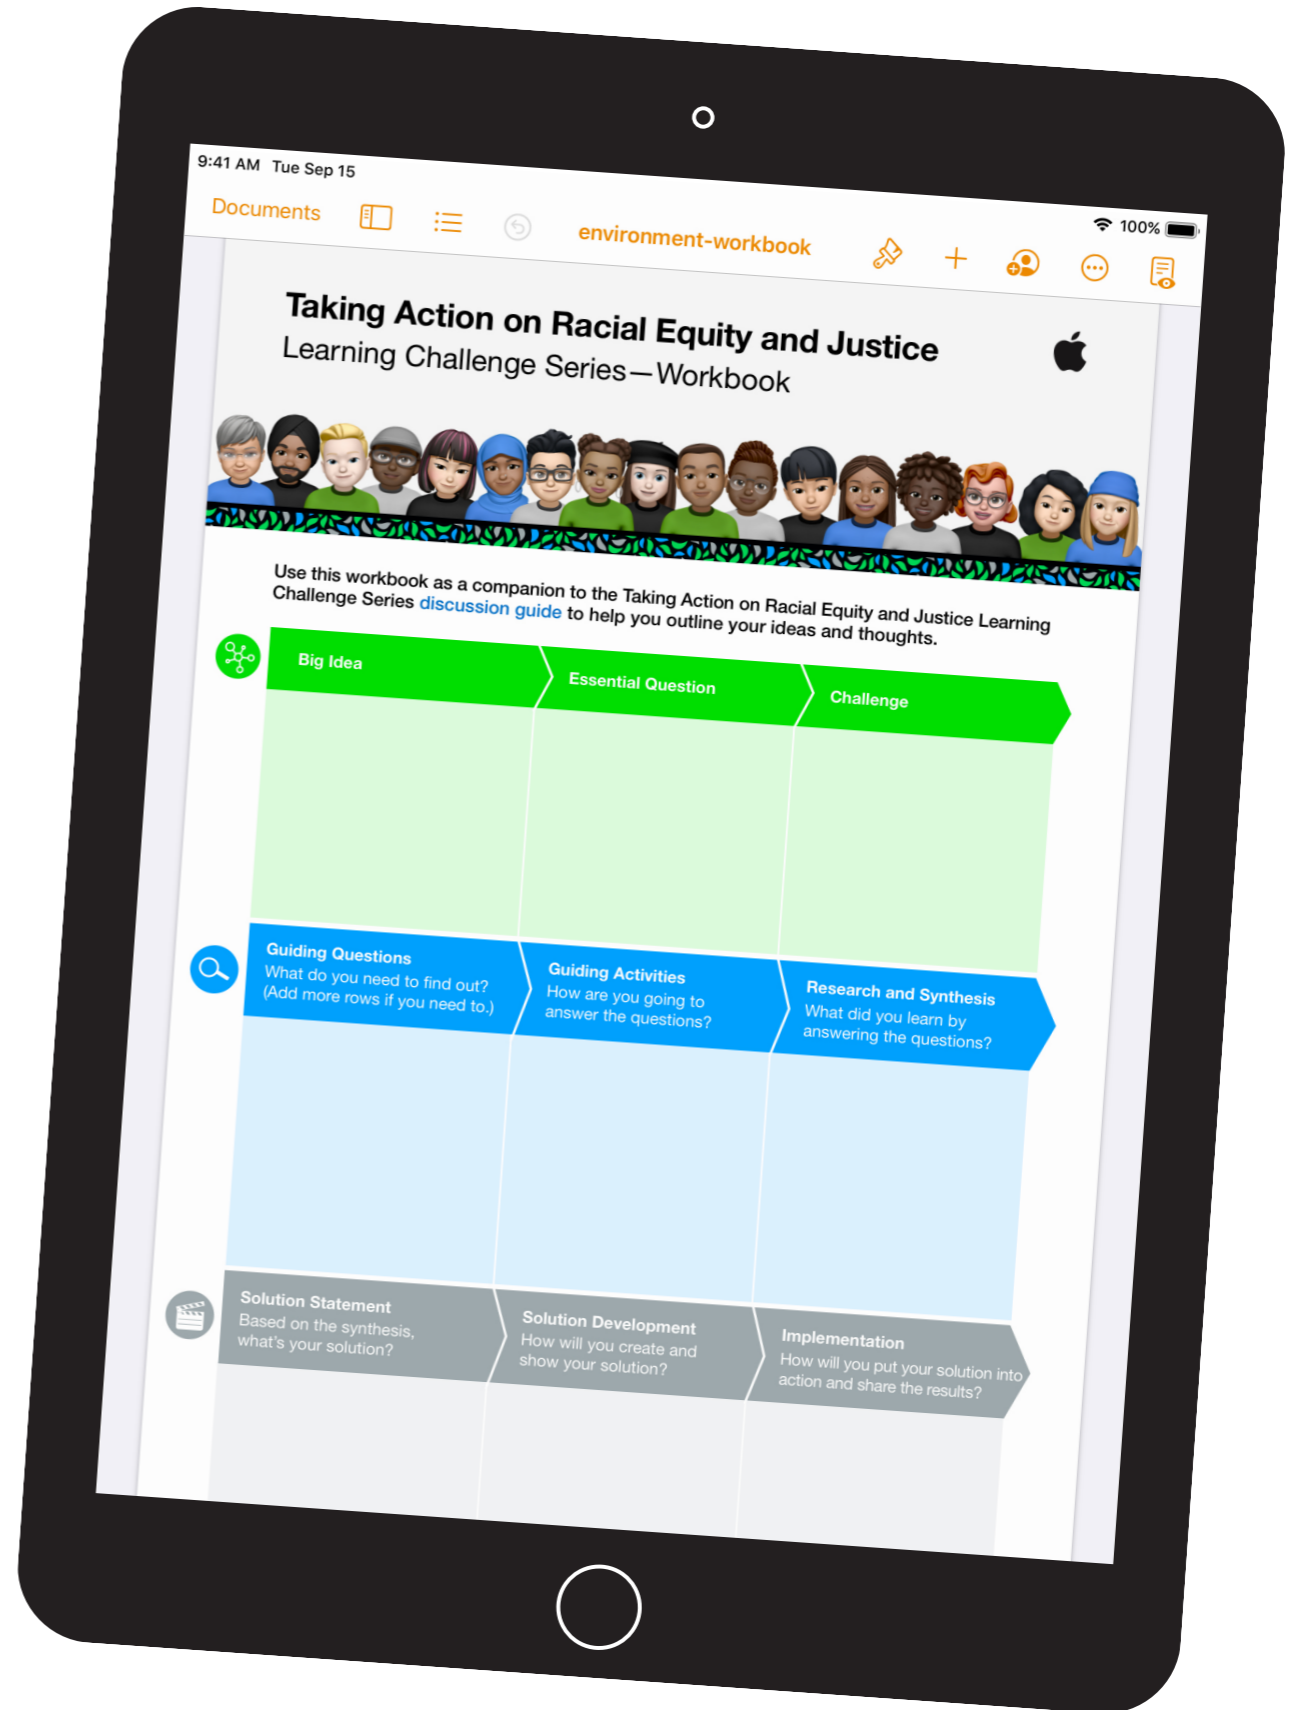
9:41 AM Tue Sep 15

100%

Documents

environment-workbook

Taking Action on Racial Equity and Justice

Learning Challenge Series—Workbook

Use this workbook as a companion to the Taking Action on Racial Equity and Justice Learning Challenge Series discussion guide to help you outline your ideas and thoughts.

| Big Idea | Essential Question | Challenge |
|---|---|---|
| | | |

| Guiding Questions What do you need to find out? (Add more rows if you need to.) | Guiding Activities How are you going to answer the questions? | Research and Synthesis What did you learn by answering the questions? |
|---|---|---|
| | | |

| Solution Statement Based on the synthesis, what's your solution? | Solution Development How will you create and show your solution? | Implementation How will you put your solution into action and share the results? |
|---|---|---|
| | | |